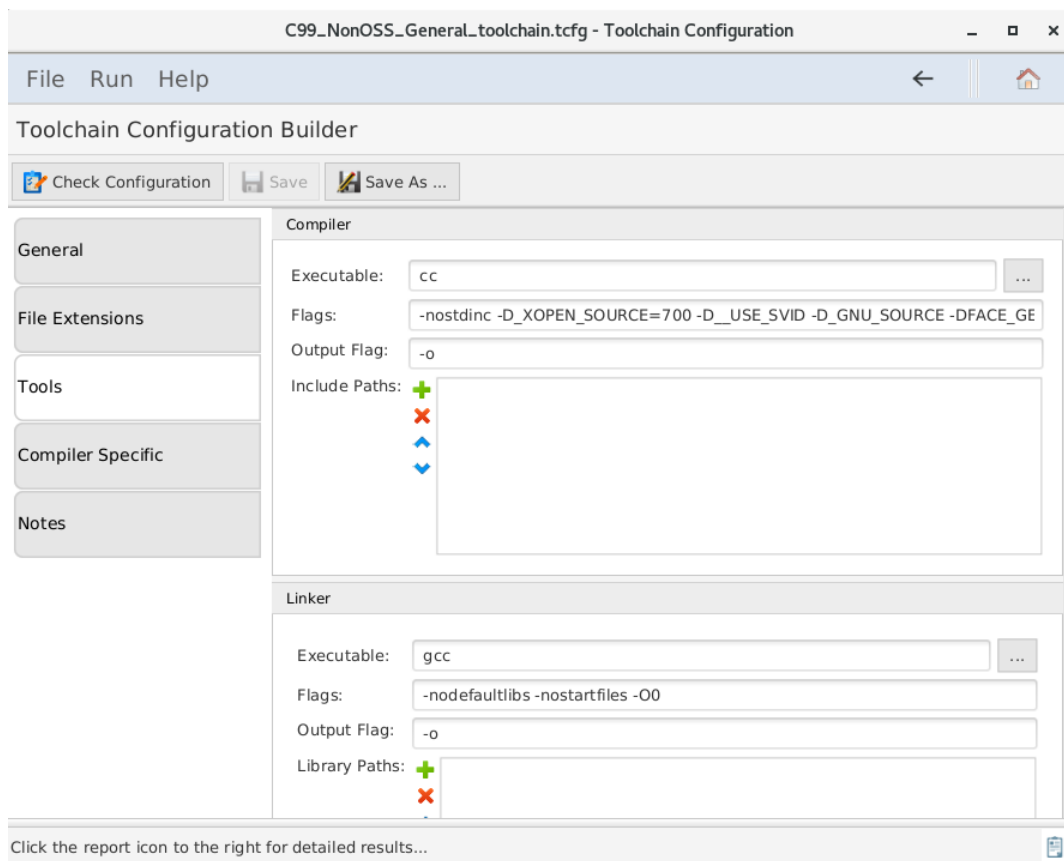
C99_NonOSS_General_toolchain.tcfg - Toolchain Configuration

File Run Help

Toolchain Configuration Builder

Check Configuration Save Save As ...

General

File Extensions

Tools

Compiler Specific

Notes

Compiler

Executable: cc ...

Flags: -nostdinc -D_XOPEN_SOURCE=700 -D__USE_SVID -D_GNU_SOURCE -DFACE_GE

Output Flag: -o

Include Paths:

Linker

Executable: gcc ...

Flags: -nodefaultlibs -nostartfiles -O0

Output Flag: -o

Library Paths:

Click the report icon to the right for detailed results...